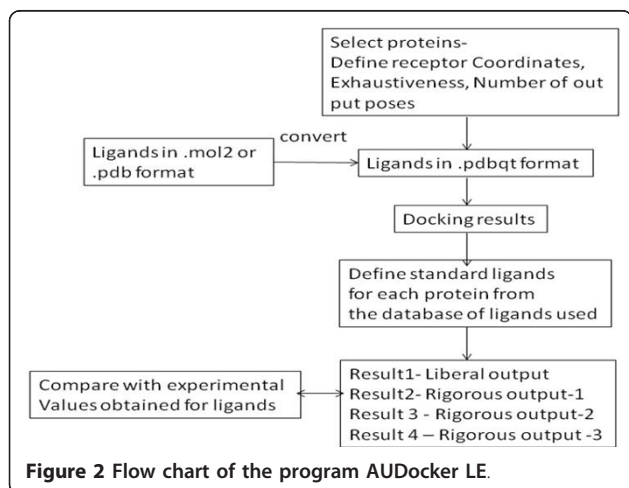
Select proteins-
Define receptor Coordinates, Exhaustiveness, Number of out put poses

Ligands in .mol2 or .pdb format

convert

Ligands in .pdbqt format

Docking results

Define standard ligands for each protein from the database of ligands used

Compare with experimental Values obtained for ligands

Result1- Liberal output
Result2- Rigorous output-1
Result 3 - Rigorous output-2
Result 4 – Rigorous output -3

**Figure 2 Flow chart of the program AUDocker LE**.